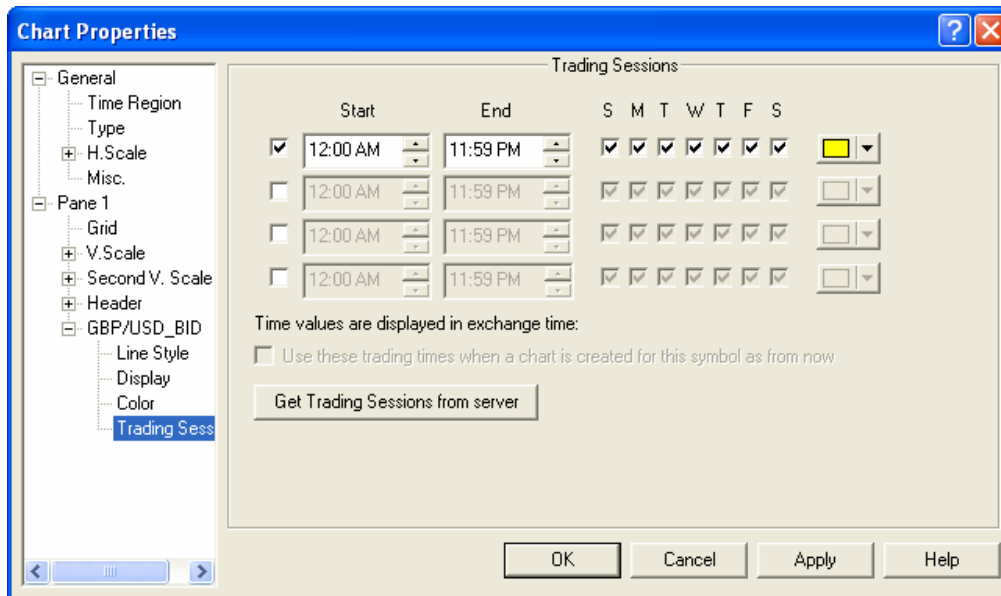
Chart Properties

General
Time Region
Type
H.Scale
Misc.
Pane 1
Grid
V.Scale
Second V. Scale
Header
GBP/USD_BID
Line Style
Display
Color
Trading Sess

Trading Sessions

| | Start | End | S | M | T | W | T | F | S |
|---|---|---|---|---|---|---|---|---|---|
| ☑ | 12:00 AM | 11:59 PM | ☑ | ☑ | ☑ | ☑ | ☑ | ☑ | ☑ |
| ☐ | 12:00 AM | 11:59 PM | ☑ | ☑ | ☑ | ☑ | ☑ | ☑ | ☑ |
| ☐ | 12:00 AM | 11:59 PM | ☑ | ☑ | ☑ | ☑ | ☑ | ☑ | ☑ |
| ☐ | 12:00 AM | 11:59 PM | ☑ | ☑ | ☑ | ☑ | ☑ | ☑ | ☑ |

Time values are displayed in exchange time:

Use these trading times when a chart is created for this symbol as from now

Get Trading Sessions from server

OK Cancel Apply Help